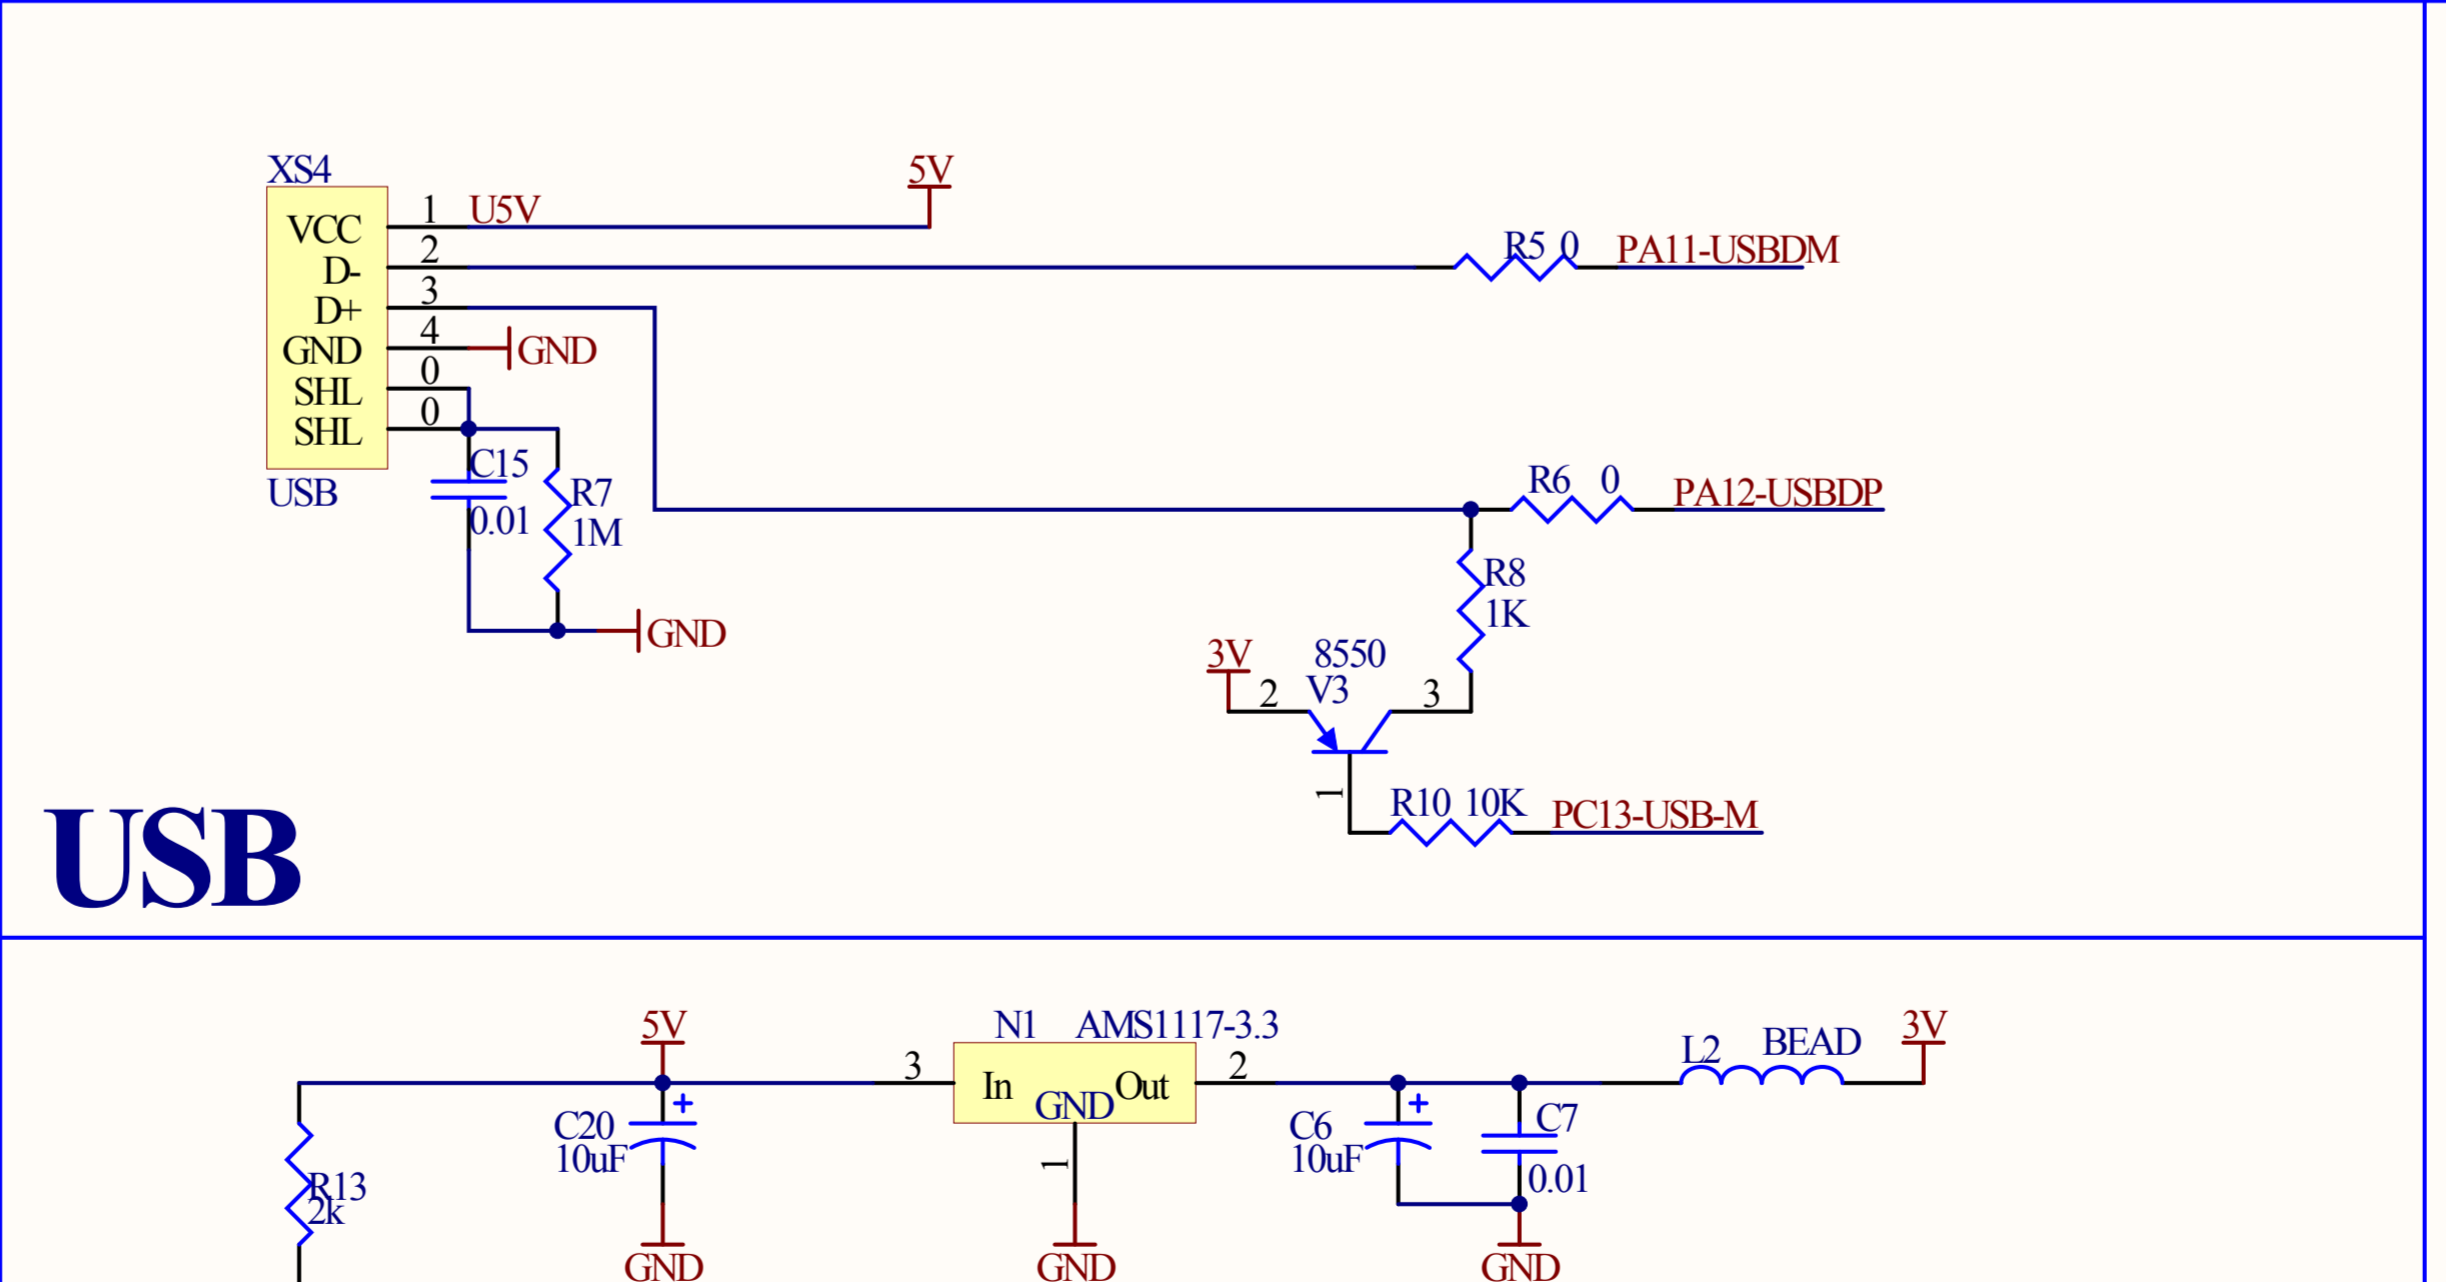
XS4
VCC
D-
D+
GND
SHL
SHL
USB
1
2
3
4
0
0
U5V
5V
GND
R5 0
PA11-USBDM
C15
0.01
R7
1M
GND
R6 0
PA12-USBDP
R8
1K
3V
8550
V3
2
3
1
R10 10K
PC13-USB-M

USB

5V
N1 AMS1117-3.3
3
In
GND
Out
2
3V
L2 BEAD
C20
10uF
+
C6
10uF
+
C7
0.01
R13
2k
1
GND
GND
GND